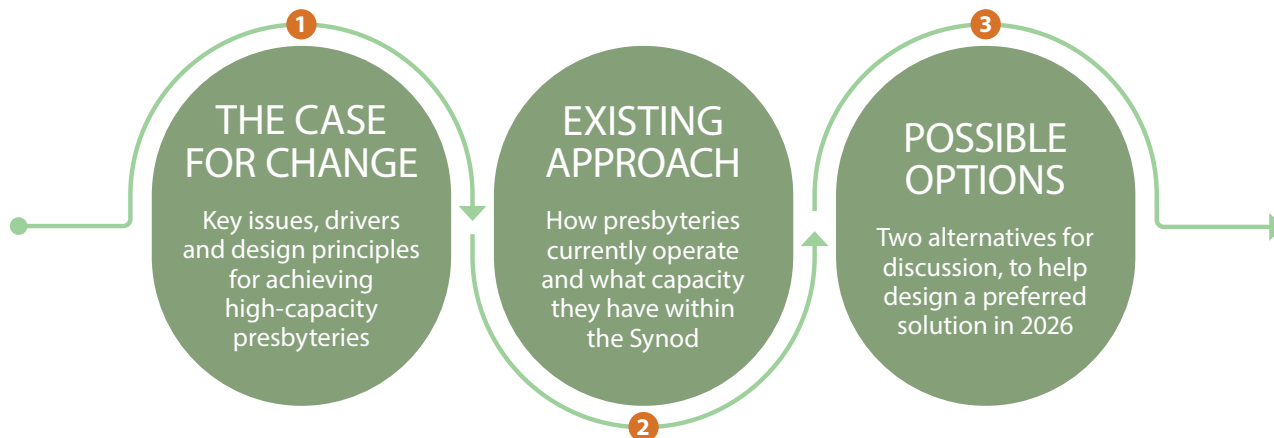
1

THE CASE FOR CHANGE

Key issues, drivers and design principles for achieving high-capacity presbyteries

2

EXISTING APPROACH

How presbyteries currently operate and what capacity they have within the Synod

3

POSSIBLE OPTIONS

Two alternatives for discussion, to help design a preferred solution in 2026